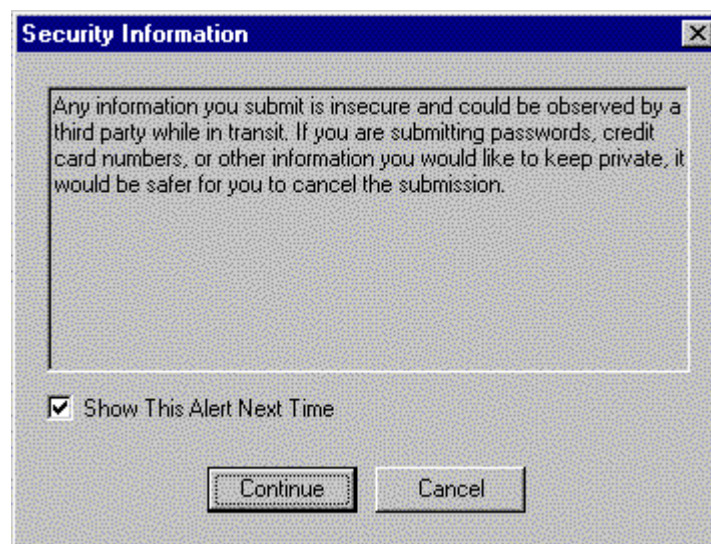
Security Information

Any information you submit is insecure and could be observed by a third party while in transit. If you are submitting passwords, credit card numbers, or other information you would like to keep private, it would be safer for you to cancel the submission.

Show This Alert Next Time

Continue

Cancel